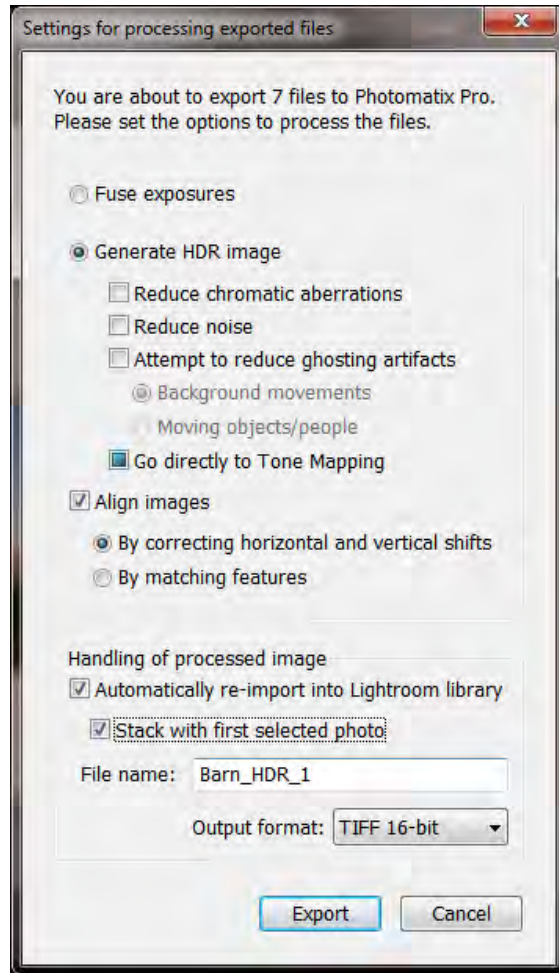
Settings for processing exported files

You are about to export 7 files to Photomatix Pro. Please set the options to process the files.

Fuse exposures

Generate HDR image

Reduce chromatic aberrations

Reduce noise

Attempt to reduce ghosting artifacts

Background movements

Moving objects/people

Go directly to Tone Mapping

Align images

By correcting horizontal and vertical shifts

By matching features

Handling of processed image

Automatically re-import into Lightroom library

Stack with first selected photo

File name: Barn_HDR_1

Output format: TIFF 16-bit

Export

Cancel